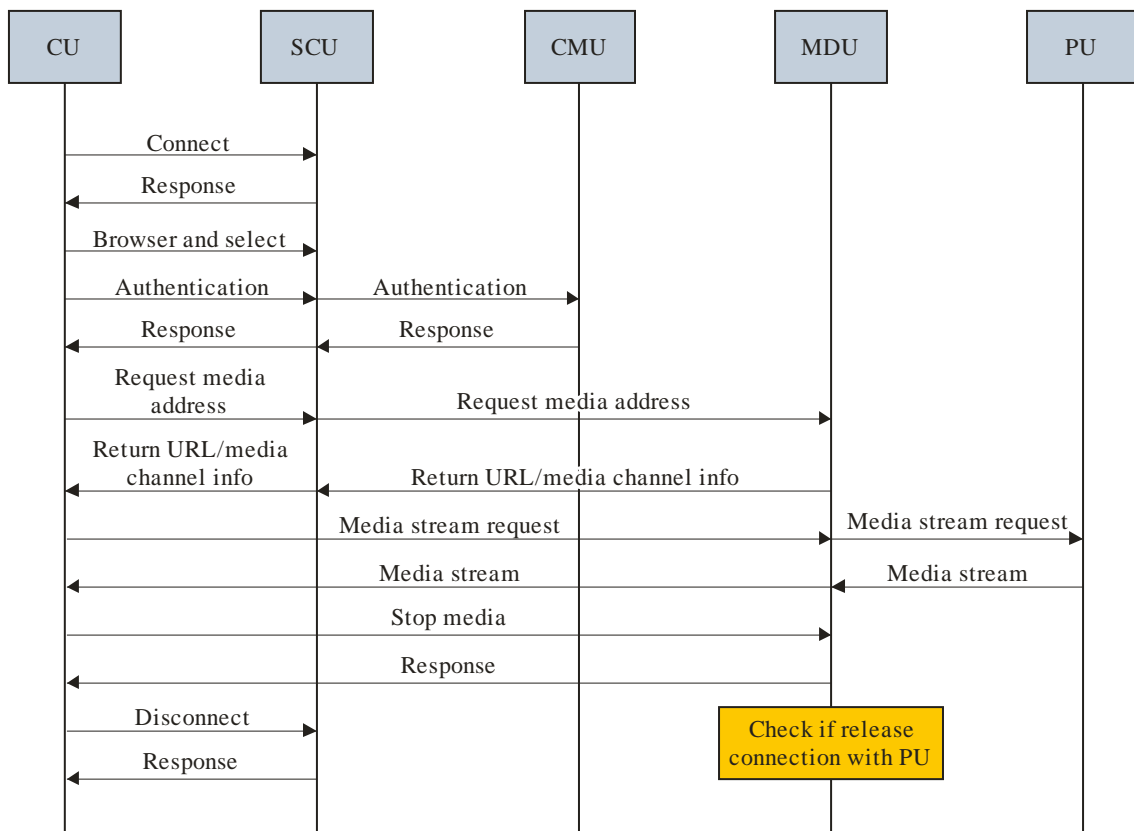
CU

SCU

CMU

MDU

PU

Connect

Response

Browser and select

Authentication

Authentication

Response

Response

Request media address

Request media address

Return URL/media channel info

Return URL/media channel info

Media stream request

Media stream request

Media stream

Media stream

Stop media

Response

Disconnect

Response

Check if release connection with PU